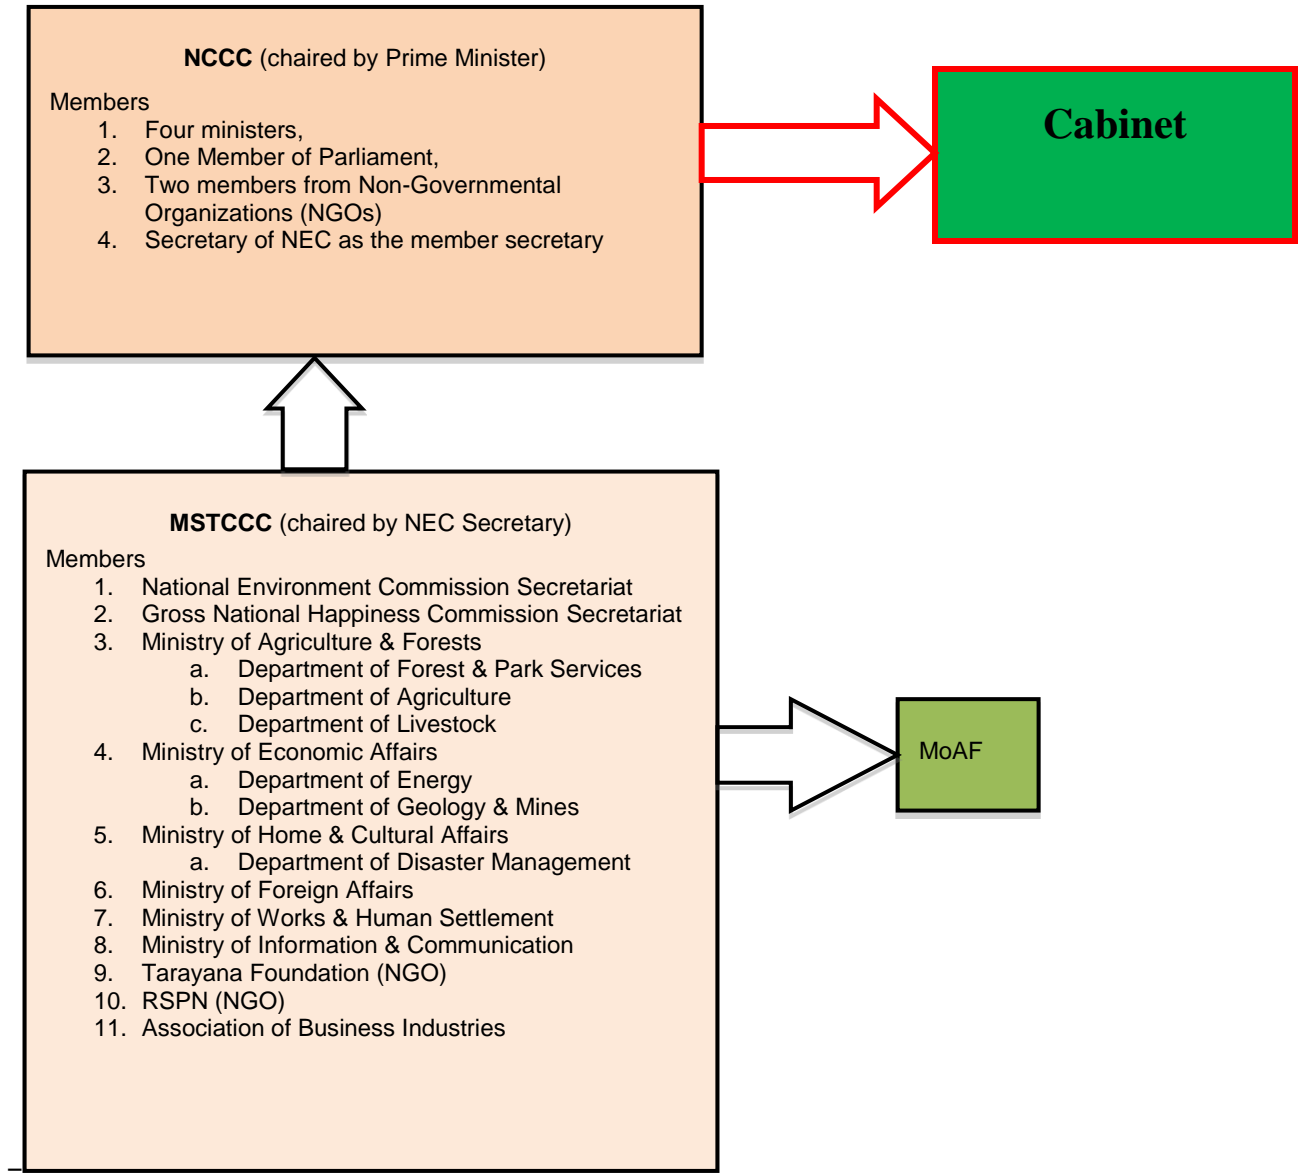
**NCCC** (chaired by Prime Minister)

Members
1. Four ministers,
2. One Member of Parliament,
3. Two members from Non-Governmental Organizations (NGOs)
4. Secretary of NEC as the member secretary

Cabinet

**MSTCCC** (chaired by NEC Secretary)

Members
1. National Environment Commission Secretariat
2. Gross National Happiness Commission Secretariat
3. Ministry of Agriculture & Forests
 a. Department of Forest & Park Services
 b. Department of Agriculture
 c. Department of Livestock
4. Ministry of Economic Affairs
 a. Department of Energy
 b. Department of Geology & Mines
5. Ministry of Home & Cultural Affairs
 a. Department of Disaster Management
6. Ministry of Foreign Affairs
7. Ministry of Works & Human Settlement
8. Ministry of Information & Communication
9. Tarayana Foundation (NGO)
10. RSPN (NGO)
11. Association of Business Industries

MoAF